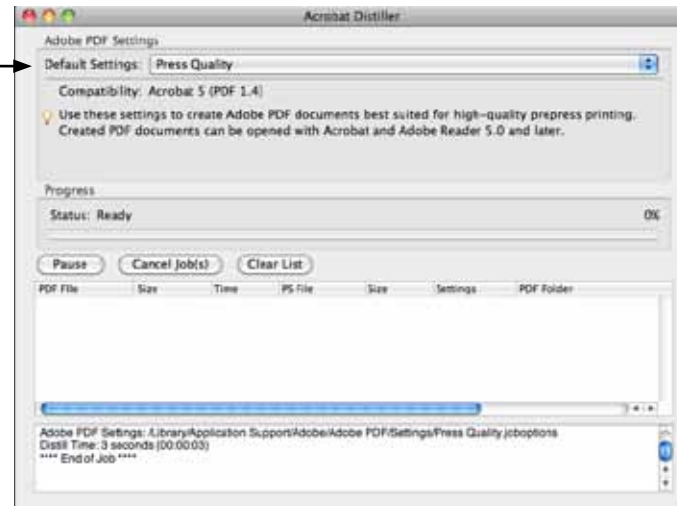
Acrobat Distiller

Adobe PDF Settings

Default Settings: Press Quality

Compatibility: Acrobat 5 (PDF 1.4)

Use these settings to create Adobe PDF documents best suited for high-quality prepress printing. Created PDF documents can be opened with Acrobat and Adobe Reader 5.0 and later.

Progress

Status: Ready

0%

Pause

Cancel Job(s)

Clear List

| PDF File | Size | Time | PS File | Size | Settings | PDF Folder |
|---|---|---|---|---|---|---|

Adobe PDF Settings: /Library/Application Support/Adobe/Adobe PDF/Settings/Press Quality.joboptions
Distill Time: 3 seconds (00:00:03)
**** End of Job ****